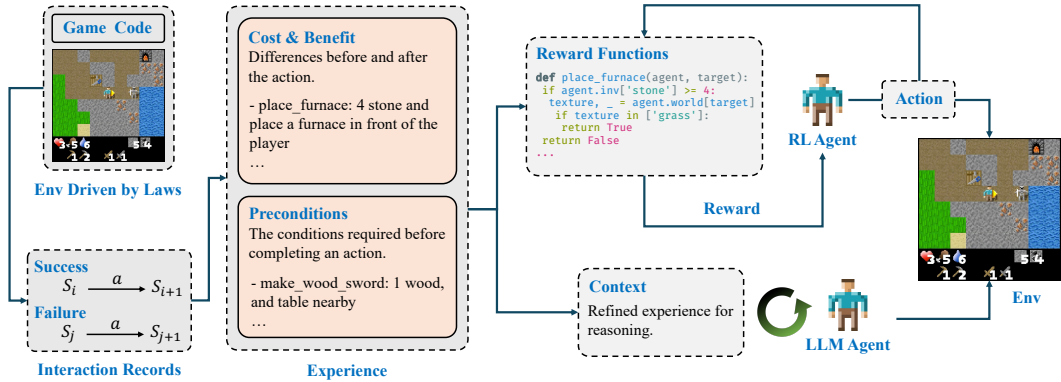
Game Code

3 5 6
1 2 1 1 5 4

Env Driven by Laws

Success
$S_i \xrightarrow{a} S_{i+1}$
Failure
$S_j \xrightarrow{a} S_{j+1}$

Interaction Records

Cost & Benefit
Differences before and after the action.

- place_furnace: 4 stone and place a furnace in front of the player
…

Preconditions
The conditions required before completing an action.

- make_wood_sword: 1 wood, and table nearby
…

Experience

Reward Functions

```
def place_furnace(agent, target):
  if agent.inv['stone'] >= 4:
    texture, _ = agent.world[target]
    if texture in ['grass']:
      return True
  return False
  ...
```

Reward

RL Agent

Action

Context
Refined experience for reasoning.

LLM Agent

3 5 6
1 2 1 1 5 4

Env